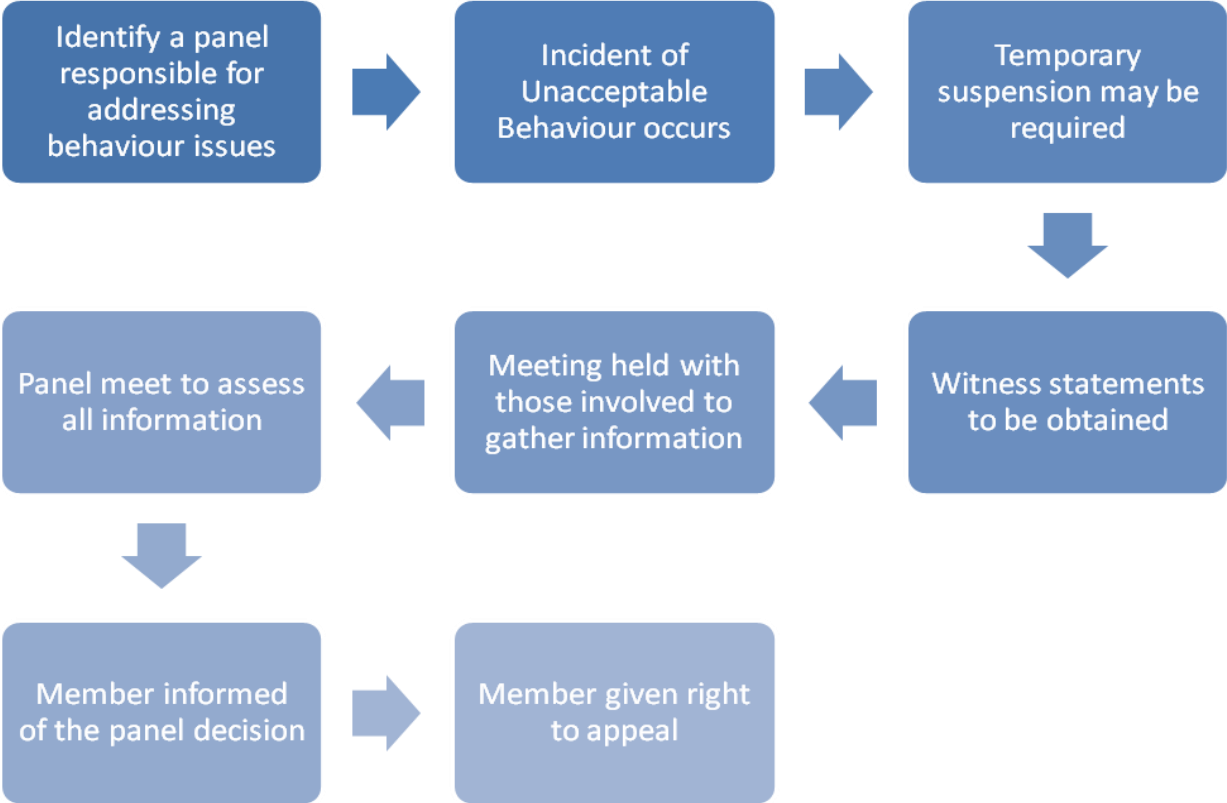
Identify a panel responsible for addressing behaviour issues

Incident of Unacceptable Behaviour occurs

Temporary suspension may be required

Witness statements to be obtained

Meeting held with those involved to gather information

Panel meet to assess all information

Member informed of the panel decision

Member given right to appeal